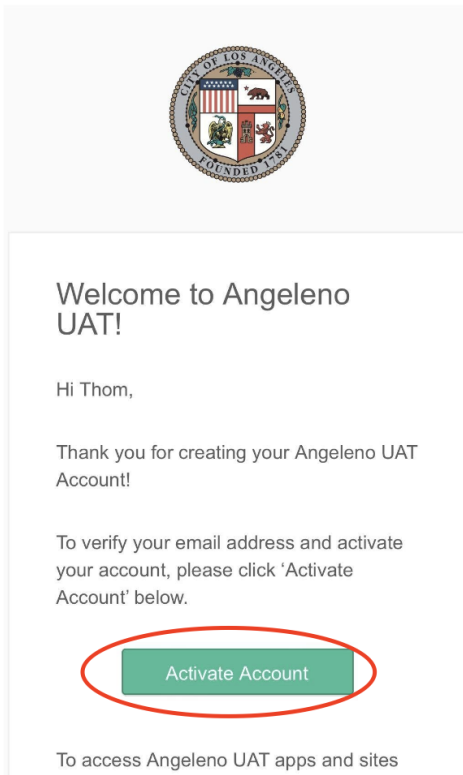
CITY OF LOS ANGELES
FOUNDED 1781

Welcome to Angeleno UAT!

Hi Thom,

Thank you for creating your Angeleno UAT Account!

To verify your email address and activate your account, please click 'Activate Account' below.

Activate Account

To access Angeleno UAT apps and sites